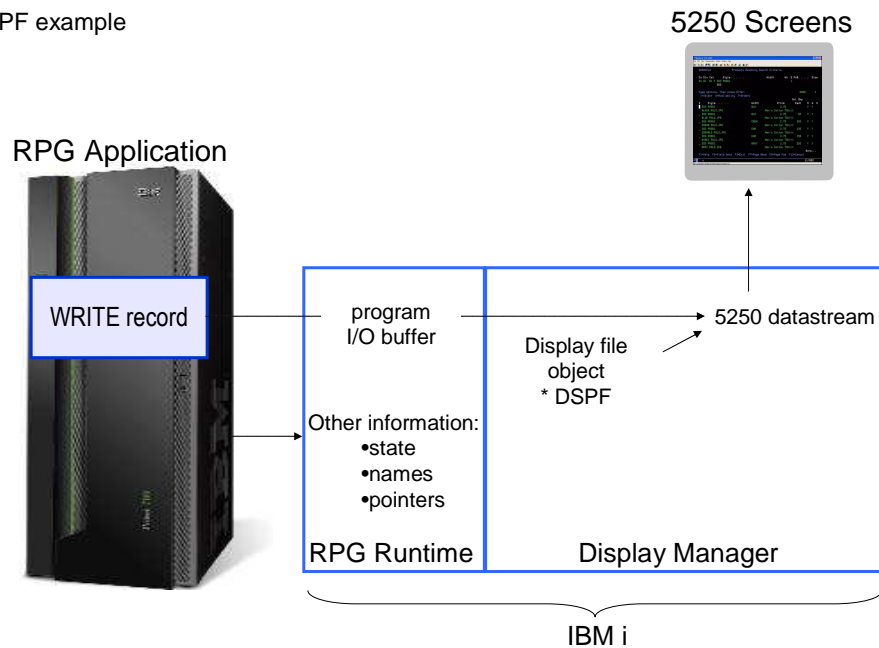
PF example

5250 Screens

RPG Application

WRITE record

program
I/O buffer

5250 datastream

Display file
object
* DSPF

Other information:
•state
•names
•pointers

RPG Runtime

Display Manager

IBM i